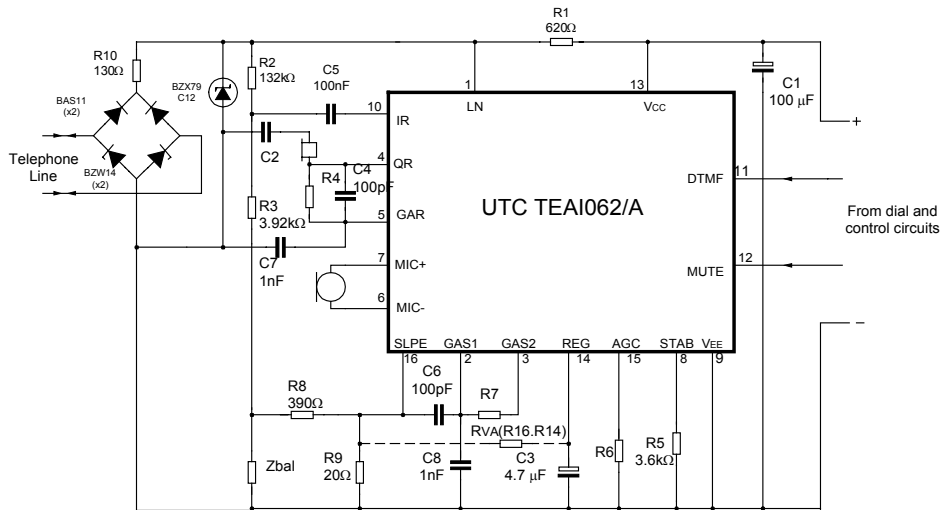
R1
620Ω

R10
130Ω

R2
132kΩ

C5
100nF

BZX79
C12

BAS11
(x2)

BZW14
(x2)

Telephone
Line

C2

R4

C4
100pF

R3
3.92kΩ

C7
1nF

1
LN

13
Vcc

C1
100 μF

+

10
IR

4
QR

5
GAR

7
MIC+

6
MIC-

UTC TEAI062/A

11
DTMF

12
MUTE

From dial and
control circuits

−

SLPE
16

GAS1
2

GAS2
3

REG
14

AGC
15

STAB
8

VEE
9

C6
100pF

R8
390Ω

R7

RVA(R16.R14)

R9
20Ω

Zbal

C8
1nF

C3
4.7 μF

R6

R5
3.6kΩ